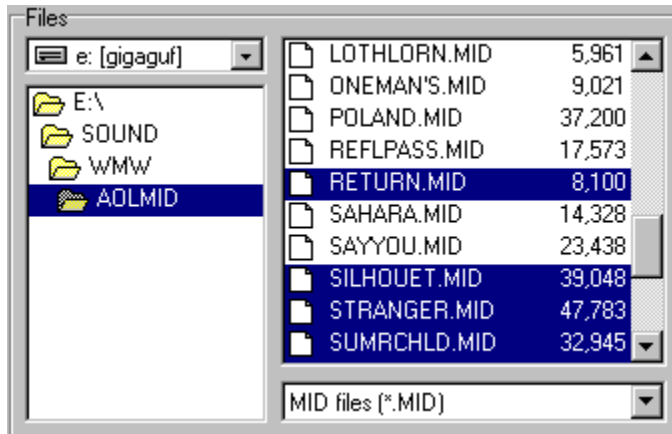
Files

e: [gigaguf]

E:\
SOUND
WMW
AOLMID

| | |
|---|---|
| LOTHLORN.MID | 5,961 |
| ONEMAN'S.MID | 9,021 |
| POLAND.MID | 37,200 |
| REFLPASS.MID | 17,573 |
| RETURN.MID | 8,100 |
| SAHARA.MID | 14,328 |
| SAYYOU.MID | 23,438 |
| SILHOUET.MID | 39,048 |
| STRANGER.MID | 47,783 |
| SUMRCHLD.MID | 32,945 |

MID files (*.MID)